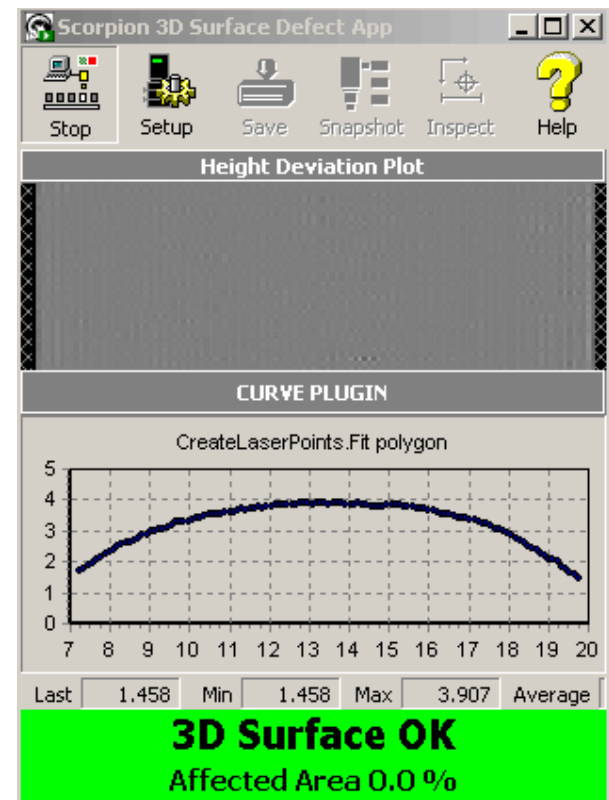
Scorpion 3D Surface Defect App

Stop Setup Save Snapshot Inspect Help

Height Deviation Plot

CURVE PLUGIN

CreateLaserPoints.Fit polygon

5
4
3
2
1
0

7 8 9 10 11 12 13 14 15 16 17 18 19 20

Last 1.458 Min 1.458 Max 3.907 Average

3D Surface OK

Affected Area 0.0 %